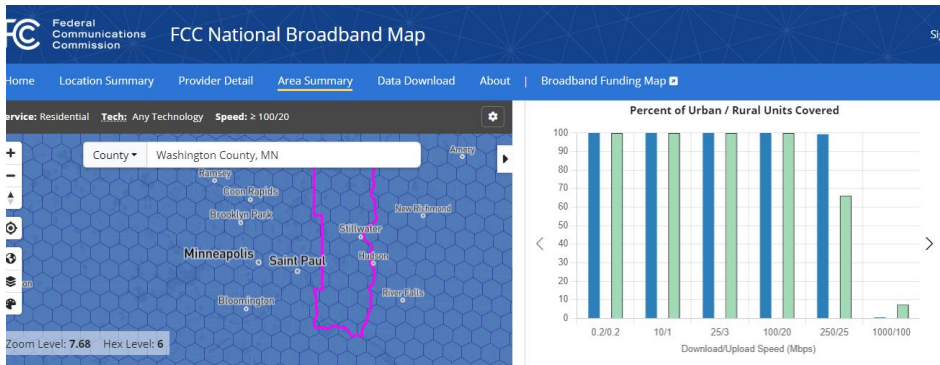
Federal Communications Commission FCC National Broadband Map

Si

Home Location Summary Provider Detail Area Summary Data Download About | Broadband Funding Map

ervice: Residential Tech: Any Technology Speed: ≥ 100/20

County ▾ Washington County, MN

Amery
Ramsey
Coon Rapids
Brooklyn Park
New Richmond
Stillwater
Minneapolis
Saint Paul
Hudson
River Falls
Bloomington

Zoom Level: 7.68 Hex Level: 6

Percent of Urban / Rural Units Covered

100
90
80
70
60
50
40
30
20
10
0

0.2/0.2 10/1 25/3 100/20 250/25 1000/100

Download/Upload Speed (Mbps)